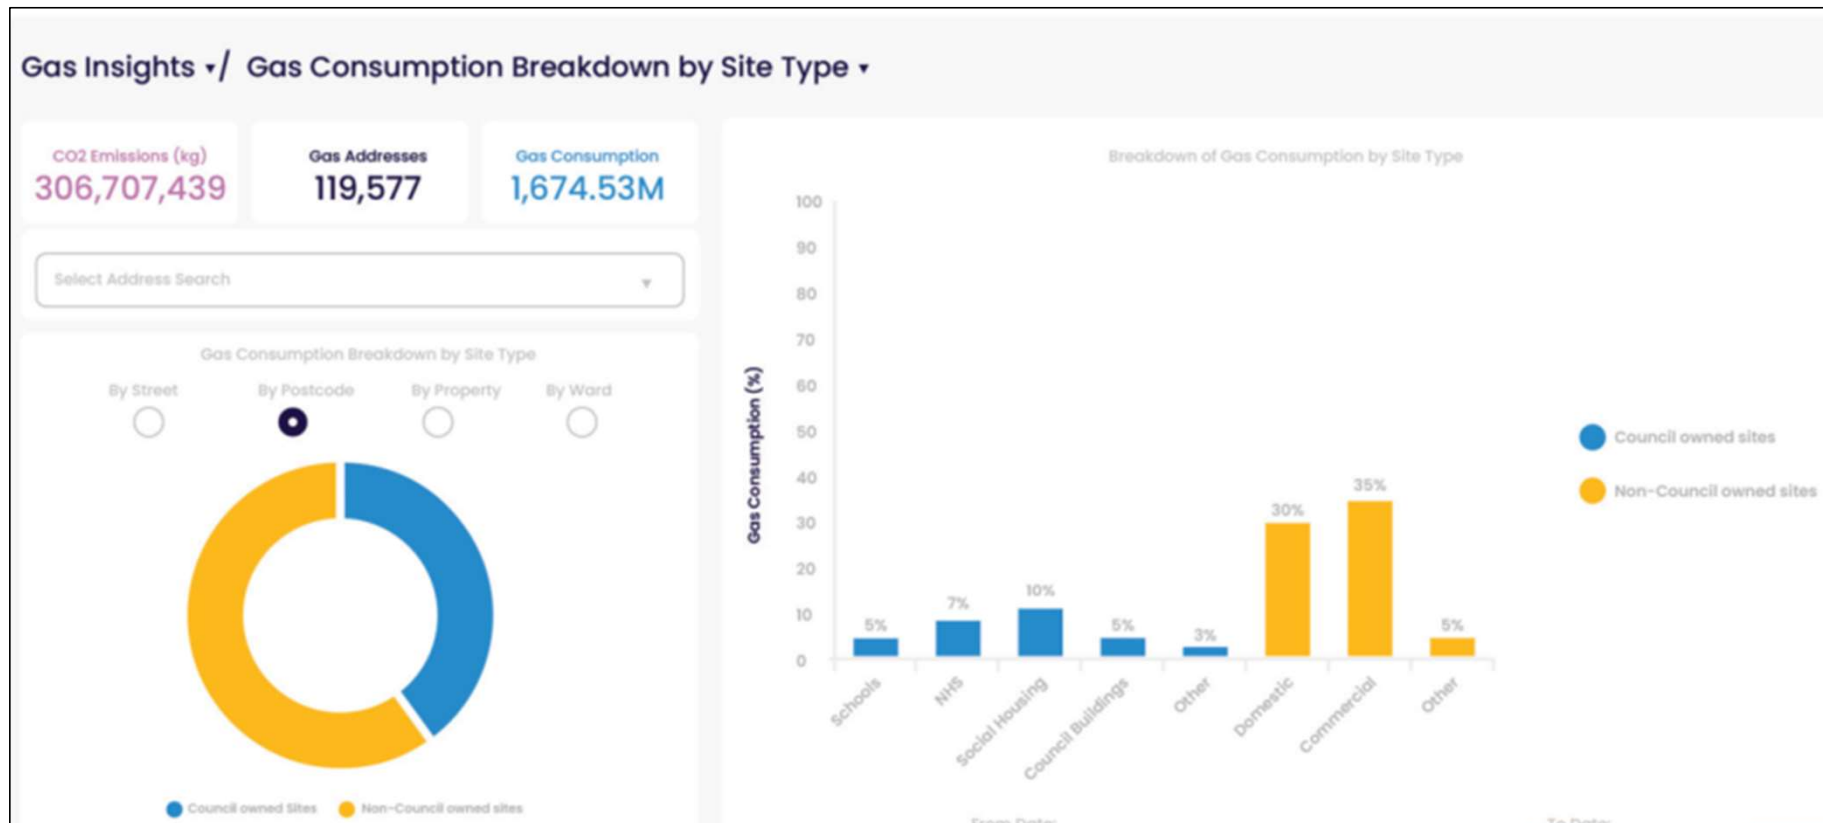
Gas Insights ▾/ Gas Consumption Breakdown by Site Type ▾

CO2 Emissions (kg)
306,707,439

Gas Addresses
119,577

Gas Consumption
1,674.53M

Select Address Search

Gas Consumption Breakdown by Site Type

By Street By Postcode By Property By Ward

Council owned Sites Non-Council owned sites

Breakdown of Gas Consumption by Site Type

Gas Consumption (%)

100
90
80
70
60
50
40
30
20
10
0

5% 7% 10% 5% 3% 30% 35% 5%

Schools NHS Social Housing Council Buildings Other Domestic Commercial Other

Council owned sites
Non-Council owned sites

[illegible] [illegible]